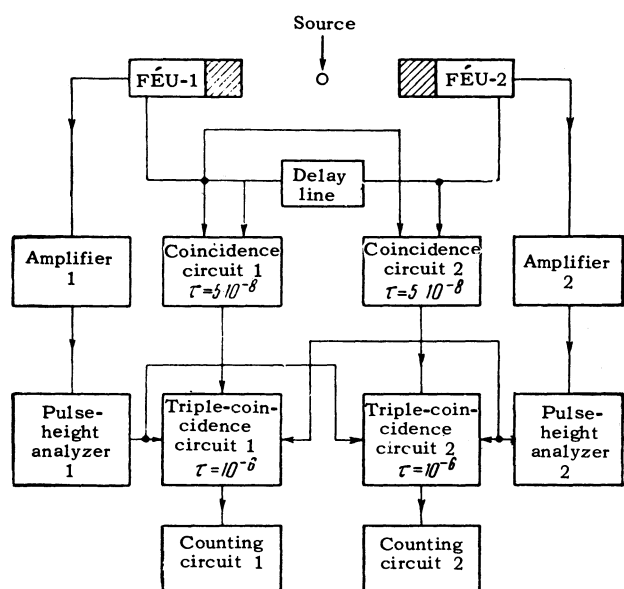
Source

FÉU-1

FÉU-2

Delay line

Amplifier 1

Coincidence circuit 1 $\tau=5\ 10^{-8}$

Coincidence circuit 2 $\tau=5\ 10^{-8}$

Amplifier 2

Pulse-height analyzer 1

Triple-coincidence circuit 1 $\tau=10^{-6}$

Triple-coincidence circuit 2 $\tau=10^{-6}$

Pulse-height analyzer 2

Counting circuit 1

Counting circuit 2